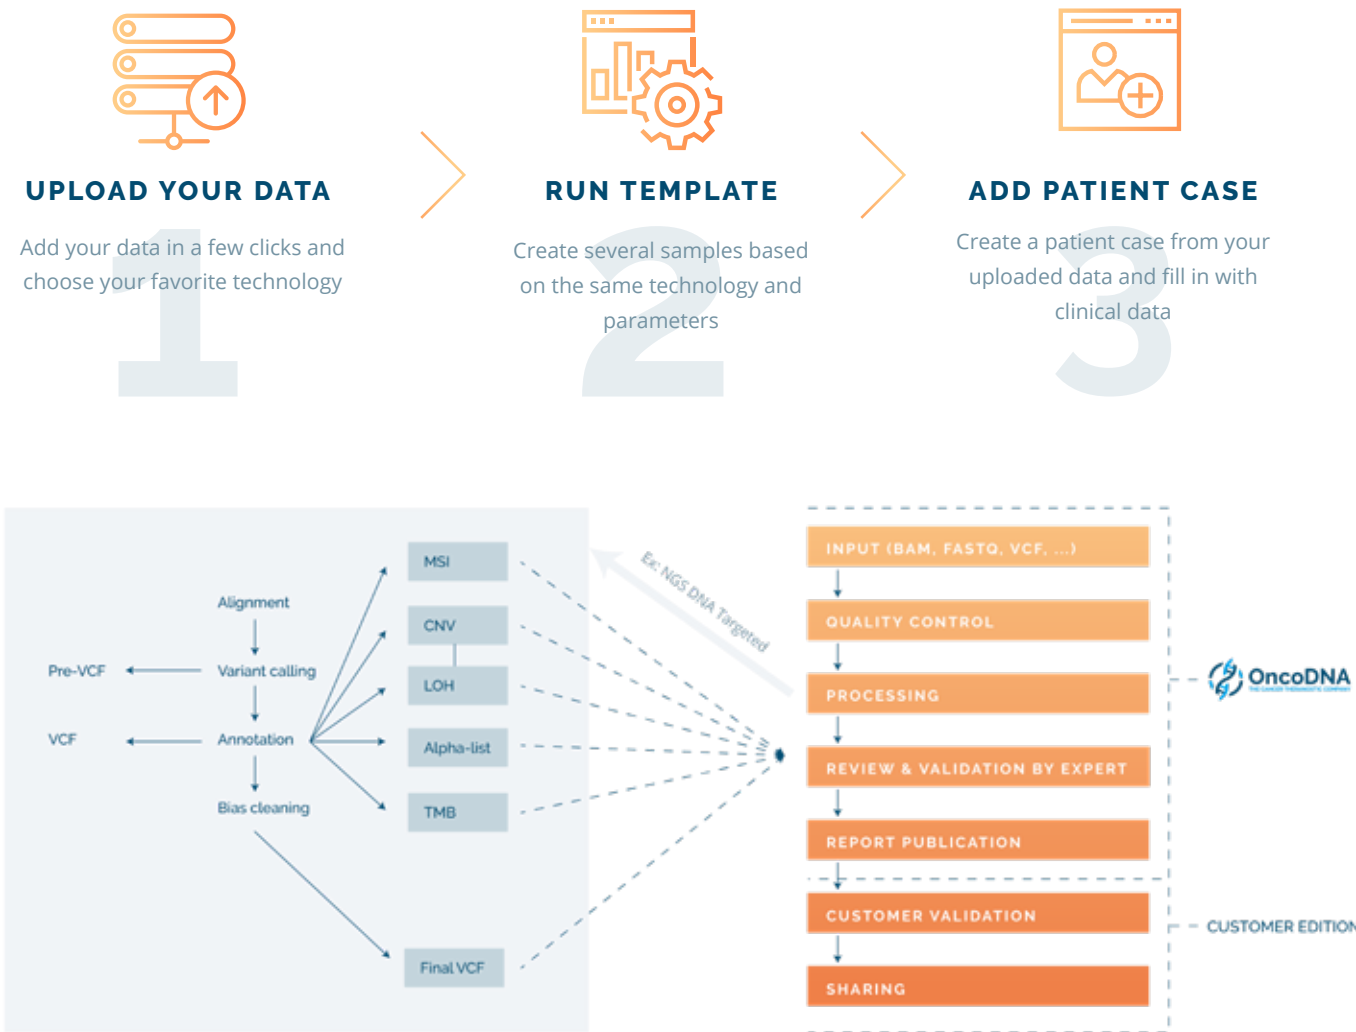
UPLOAD YOUR DATA

Add your data in a few clicks and choose your favorite technology

1

RUN TEMPLATE

Create several samples based on the same technology and parameters

2

ADD PATIENT CASE

Create a patient case from your uploaded data and fill in with clinical data

3

Alignment

Pre-VCF

Variant calling

VCF

Annotation

Bias cleaning

MSI

CNV

LOH

Alpha-list

TMB

Final VCF

Ex: NGS DNA Targeted

INPUT (BAM, FASTQ, VCF, ...)

QUALITY CONTROL

PROCESSING

REVIEW & VALIDATION BY EXPERT

REPORT PUBLICATION

CUSTOMER VALIDATION

SHARING

OncoDNA

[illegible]

CUSTOMER EDITION